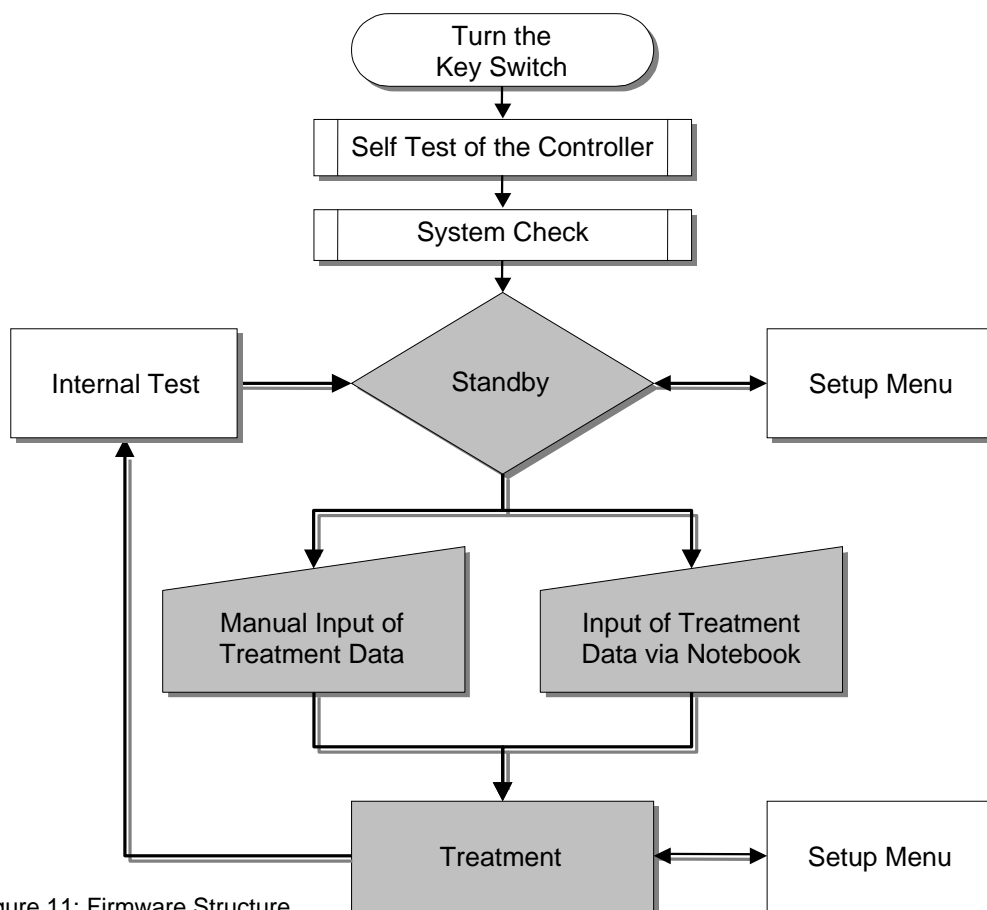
Turn the Key Switch

Self Test of the Controller

System Check

Internal Test

Standby

Setup Menu

Manual Input of Treatment Data

Input of Treatment Data via Notebook

Treatment

Setup Menu

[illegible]ure 11: Firmware Structure